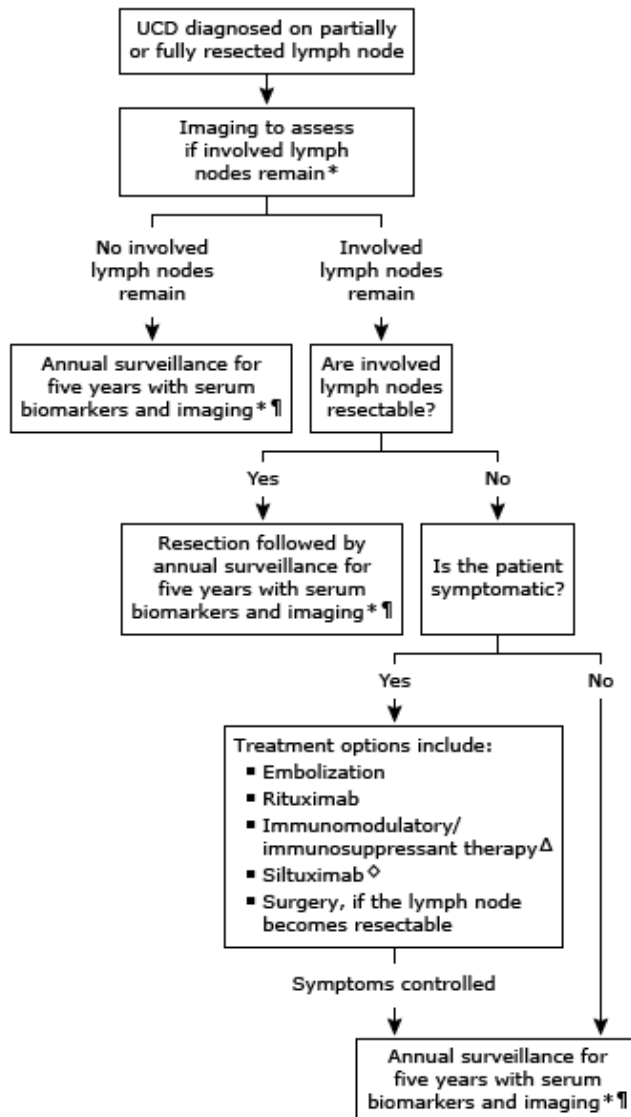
UCD diagnosed on partially or fully resected lymph node

Imaging to assess if involved lymph nodes remain*

No involved lymph nodes remain

Involved lymph nodes remain

Annual surveillance for five years with serum biomarkers and imaging*¶

Are involved lymph nodes resectable?

Yes

No

Resection followed by annual surveillance for five years with serum biomarkers and imaging*¶

Is the patient symptomatic?

Yes

No

Treatment options include:
- Embolization
- Rituximab
- Immunomodulatory/immunosuppressant therapy$^{\Delta}$
- Siltuximab$^{\diamond}$
- Surgery, if the lymph node becomes resectable

Symptoms controlled

Annual surveillance for five years with serum biomarkers and imaging*¶